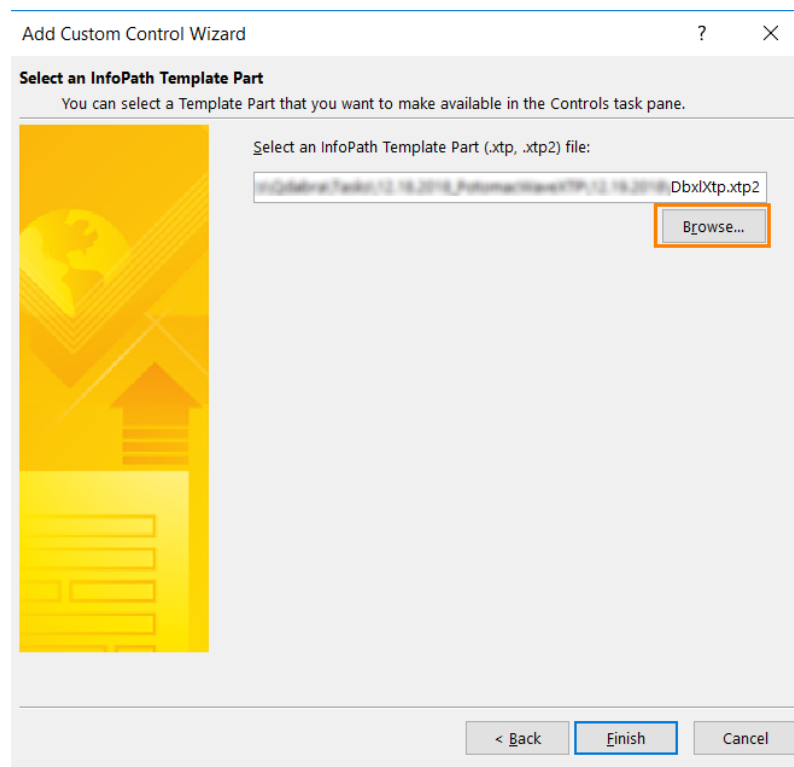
Add Custom Control Wizard

?

X

Select an InfoPath Template Part

You can select a Template Part that you want to make available in the Controls task pane.

Select an InfoPath Template Part (.xtp, .xtp2) file:

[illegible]DbxlXtp.xtp2

Browse...

< Back

Finish

Cancel